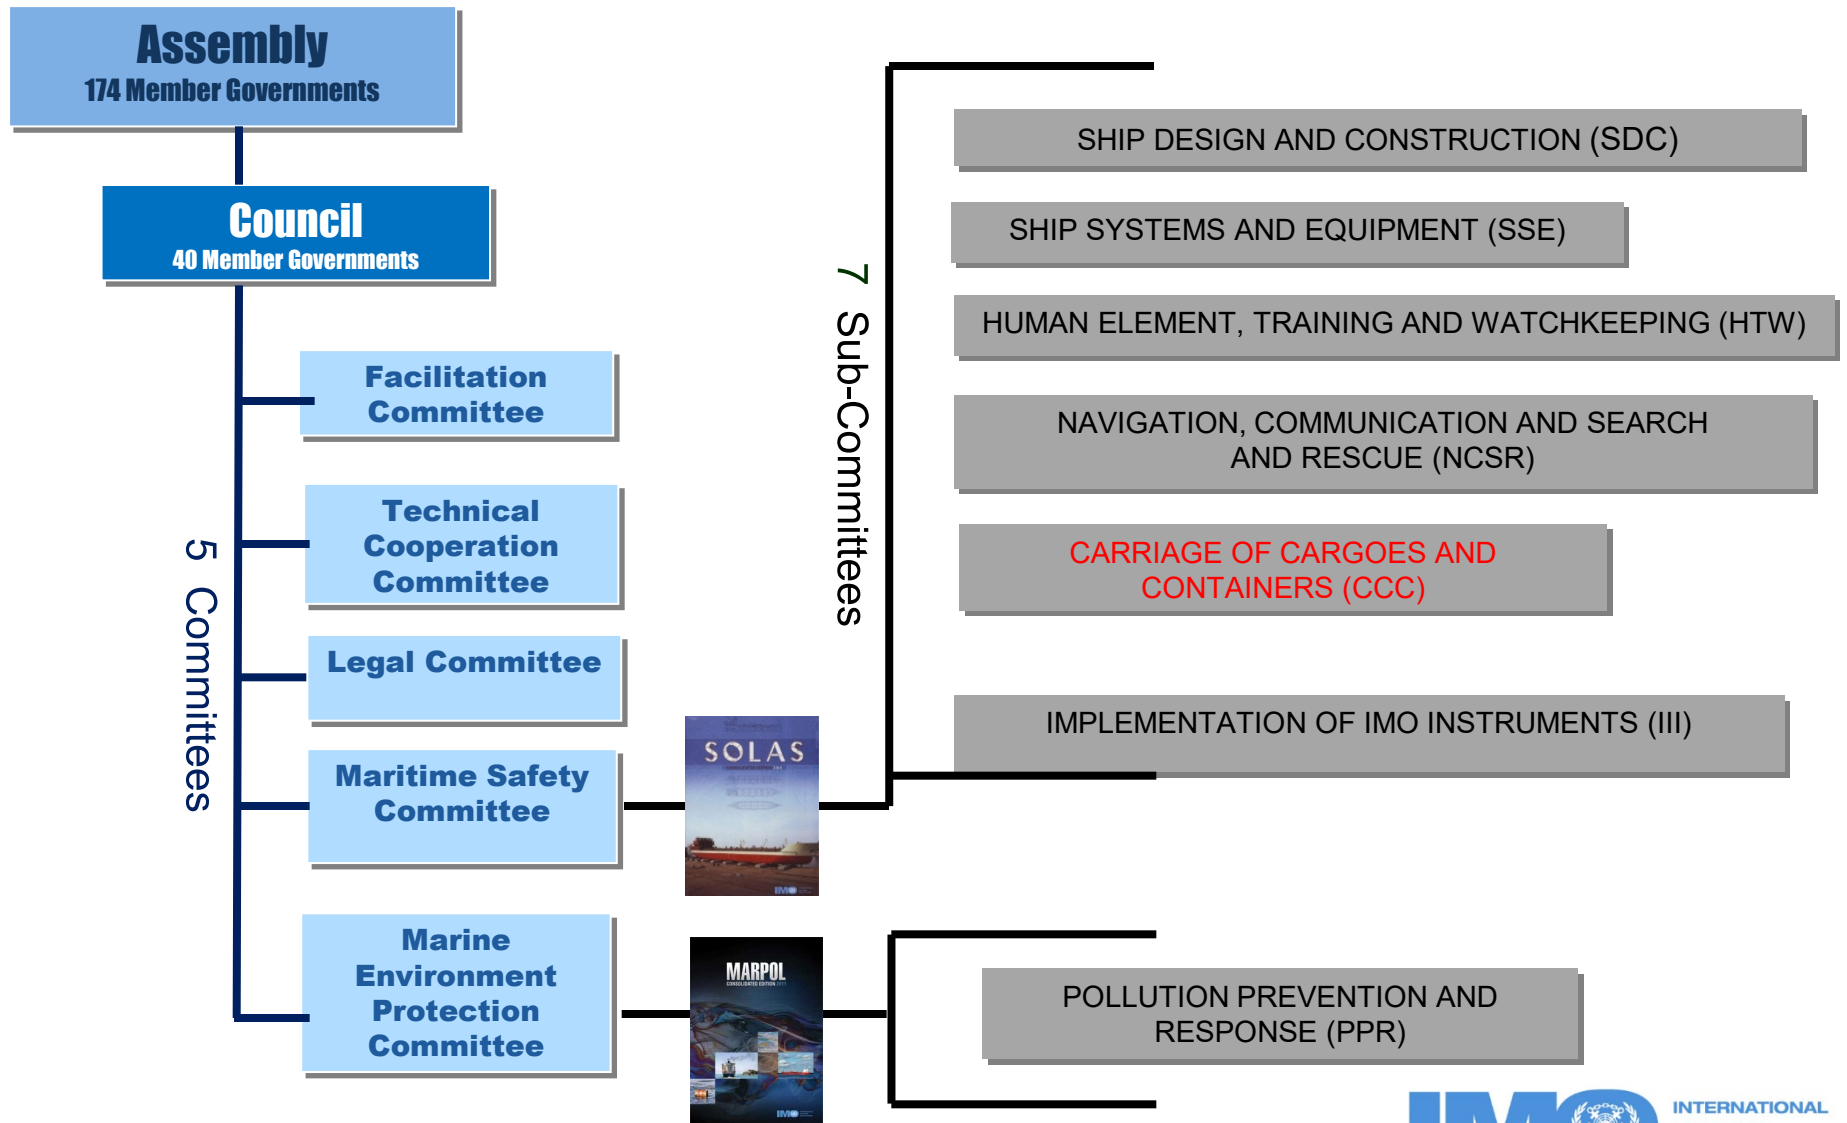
Assembly
174 Member Governments

Council
40 Member Governments

5 Committees

Facilitation Committee

Technical Cooperation Committee

Legal Committee

Maritime Safety Committee

Marine Environment Protection Committee

SOLAS

MARPOL

IMO

7 Sub-Committees

SHIP DESIGN AND CONSTRUCTION (SDC)

SHIP SYSTEMS AND EQUIPMENT (SSE)

HUMAN ELEMENT, TRAINING AND WATCHKEEPING (HTW)

NAVIGATION, COMMUNICATION AND SEARCH AND RESCUE (NCSR)

CARRIAGE OF CARGOES AND CONTAINERS (CCC)

IMPLEMENTATION OF IMO INSTRUMENTS (III)

POLLUTION PREVENTION AND RESPONSE (PPR)

IMO INTERNATIONAL